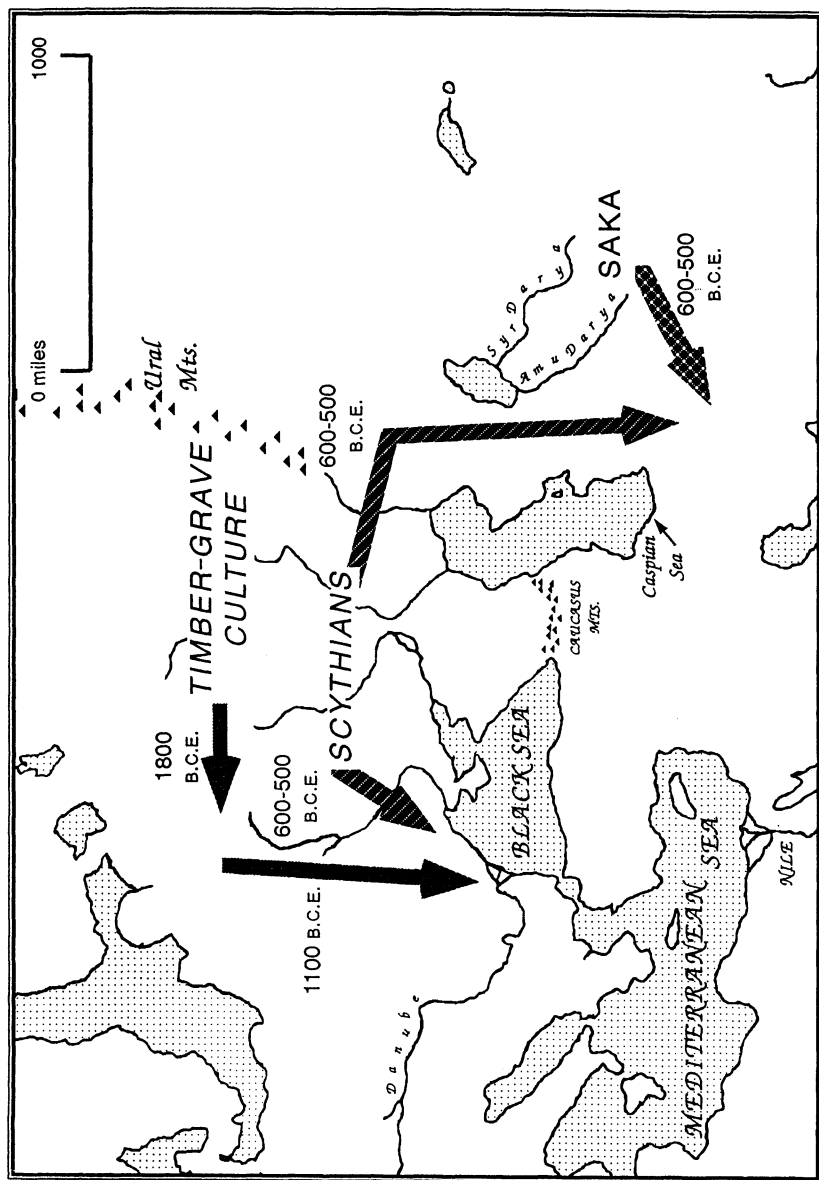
0 miles

1000

Ural Mts.

TIMBER-GRAVE CULTURE

1800 B.C.E.

1100 B.C.E.

600-500 B.C.E.

SCYTHIANS

600-500 B.C.E.

SAKA

600-500 B.C.E.

Syr Darya

Amu Darya

Caspian Sea

CAUCASUS MTS.

BLACK SEA

Danube

MEDITERRANEAN SEA

NILE